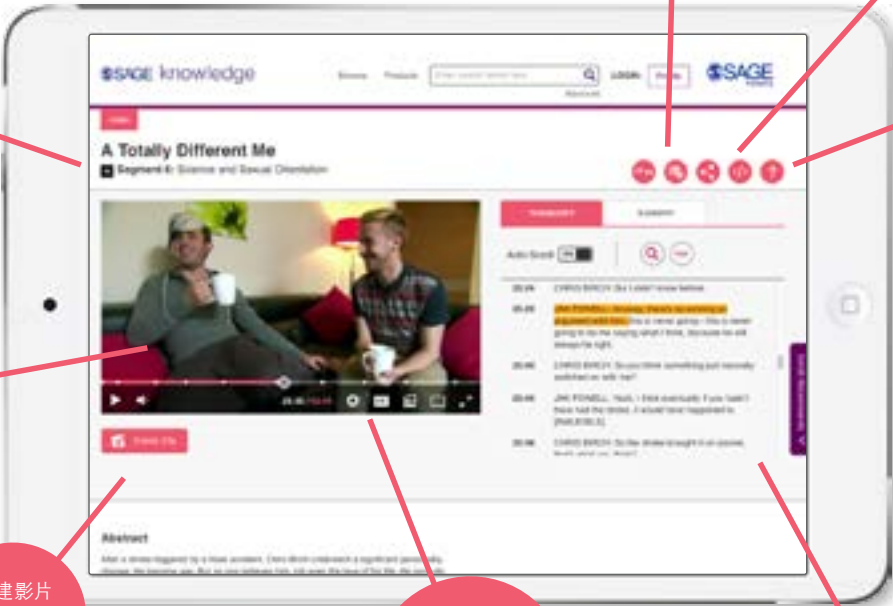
SAGE knowledge

Browse Products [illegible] LOGIN Profile

SAGE

Video

A Totally Different Me

Segment 4: Science and Sexual Orientation

Transcript Summary

Auto Scroll

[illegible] CHRIS BIRCH: So I didn't know before.

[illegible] JAN POWELL: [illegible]

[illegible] CHRIS BIRCH: So you think something just naturally switched on with me?

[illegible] JAN POWELL: Yeah, I think eventually if you hadn't have had the stroke, it would have happened to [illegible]

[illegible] CHRIS BIRCH: So the stroke brought it on sooner, that's what you think?

Create Clip

Abstract

After a stroke triggered by a freak accident, Chris Birch underwent a significant personality change. He became gay. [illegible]

建影片